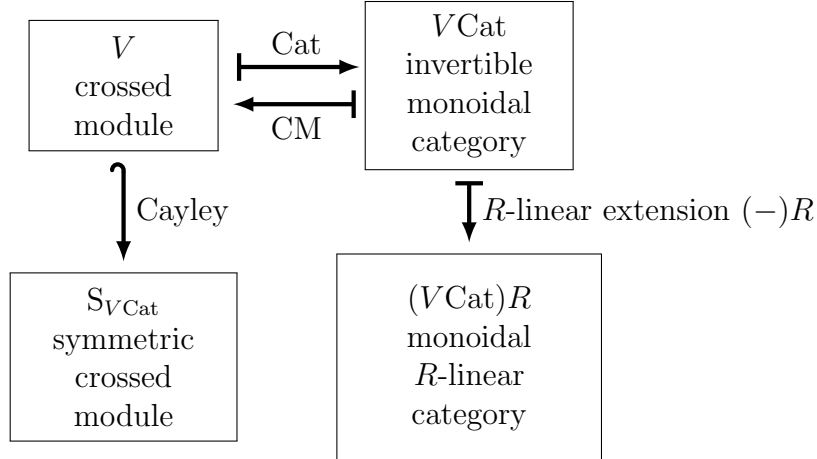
$V$
crossed
module

Cat

CM

$V\mathrm{Cat}$
invertible
monoidal
category

Cayley

$R$-linear extension $(-)R$

$\mathrm{S}_{V\mathrm{Cat}}$
symmetric
crossed
module

$(V\mathrm{Cat})R$
monoidal
$R$-linear
category